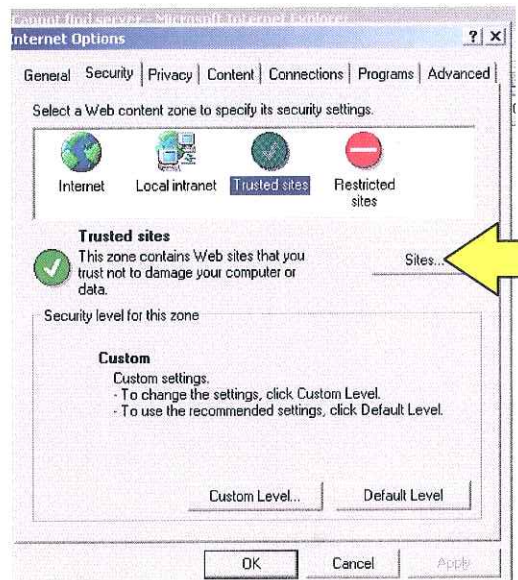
Cannot find server - Microsoft Internet Explorer
Internet Options

?
X

General
Security
Privacy
Content
Connections
Programs
Advanced

Select a Web content zone to specify its security settings.

Internet
Local intranet
Trusted sites
Restricted sites

Trusted sites
This zone contains Web sites that you trust not to damage your computer or data.

Sites...

Security level for this zone

Custom
Custom settings.
- To change the settings, click Custom Level.
- To use the recommended settings, click Default Level.

Custom Level...
Default Level

OK
Cancel
Apply